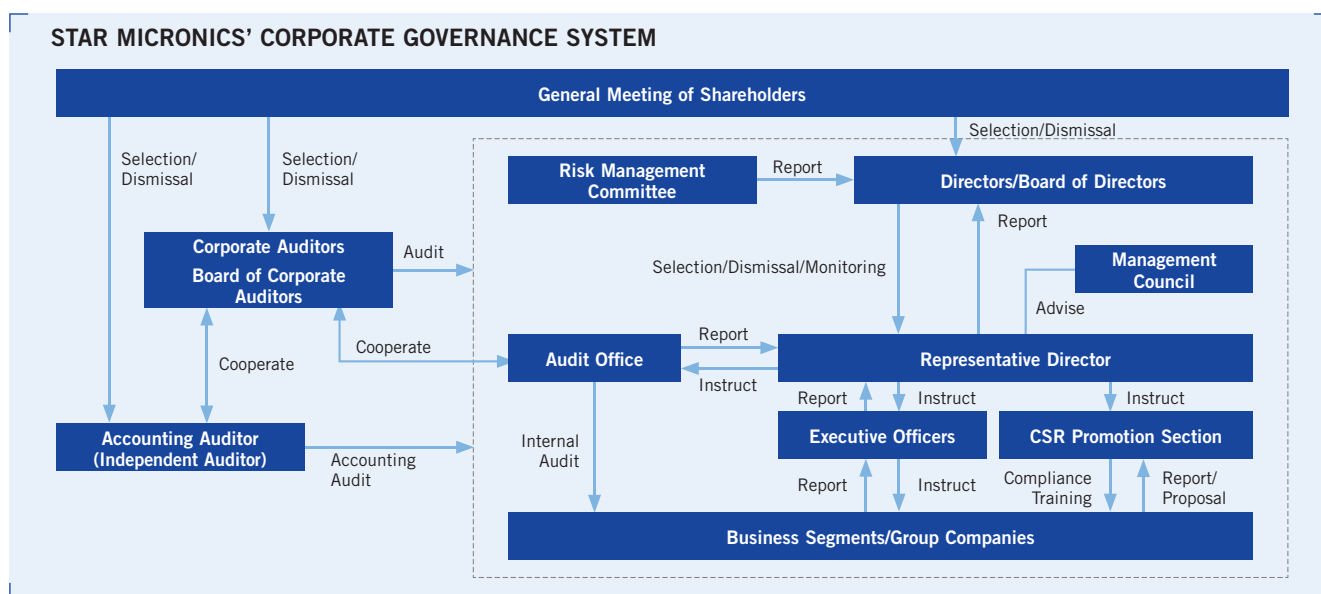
STAR MICRONICS' CORPORATE GOVERNANCE SYSTEM

General Meeting of Shareholders

Selection/Dismissal

Selection/Dismissal

Selection/Dismissal

Risk Management Committee

Report

Directors/Board of Directors

Report

Corporate Auditors
Board of Corporate Auditors

Audit

Selection/Dismissal/Monitoring

Management Council

Advise

Cooperate

Cooperate

Audit Office

Report

Instruct

Representative Director

Report

Instruct

Instruct

Accounting Auditor (Independent Auditor)

Accounting Audit

Internal Audit

Executive Officers

CSR Promotion Section

Report

Instruct

Compliance Training

Report/ Proposal

Business Segments/Group Companies